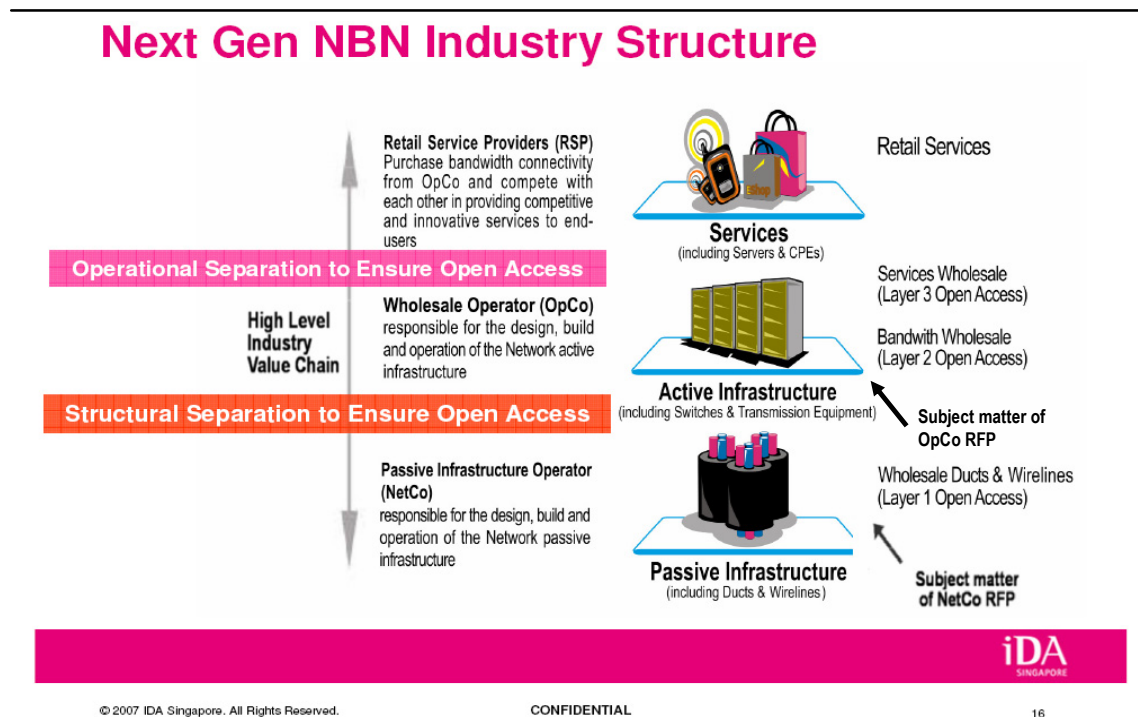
Next Gen NBN Industry Structure

Retail Service Providers (RSP)
Purchase bandwidth connectivity from OpCo and compete with each other in providing competitive and innovative services to end-users

Operational Separation to Ensure Open Access

High Level Industry Value Chain

Wholesale Operator (OpCo)
responsible for the design, build and operation of the Network active infrastructure

Structural Separation to Ensure Open Access

Passive Infrastructure Operator (NetCo)
responsible for the design, build and operation of the Network passive infrastructure

Eshop

Services
(including Servers & CPEs)

Retail Services

Services Wholesale
(Layer 3 Open Access)

Bandwith Wholesale
(Layer 2 Open Access)

Active Infrastructure
(including Switches & Transmission Equipment)

Subject matter of OpCo RFP

Wholesale Ducts & Wirelines
(Layer 1 Open Access)

Passive Infrastructure
(including Ducts & Wirelines)

Subject matter of NetCo RFP

iDA
SINGAPORE

© 2007 IDA Singapore. All Rights Reserved.

CONFIDENTIAL

16